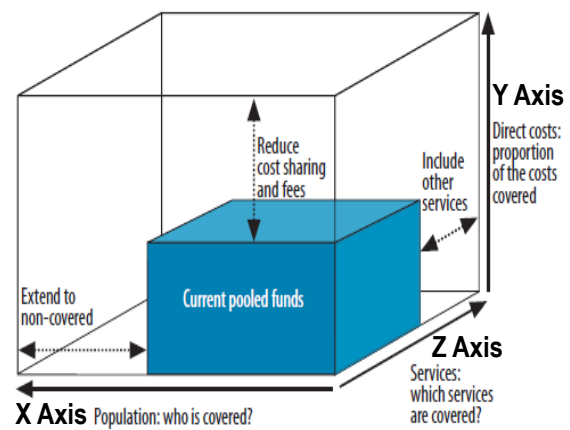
Y Axis
Direct costs: proportion of the costs covered

Reduce cost sharing and fees

Include other services

Current pooled funds

Extend to non-covered

Z Axis
Services: which services are covered?

X Axis Population: who is covered?